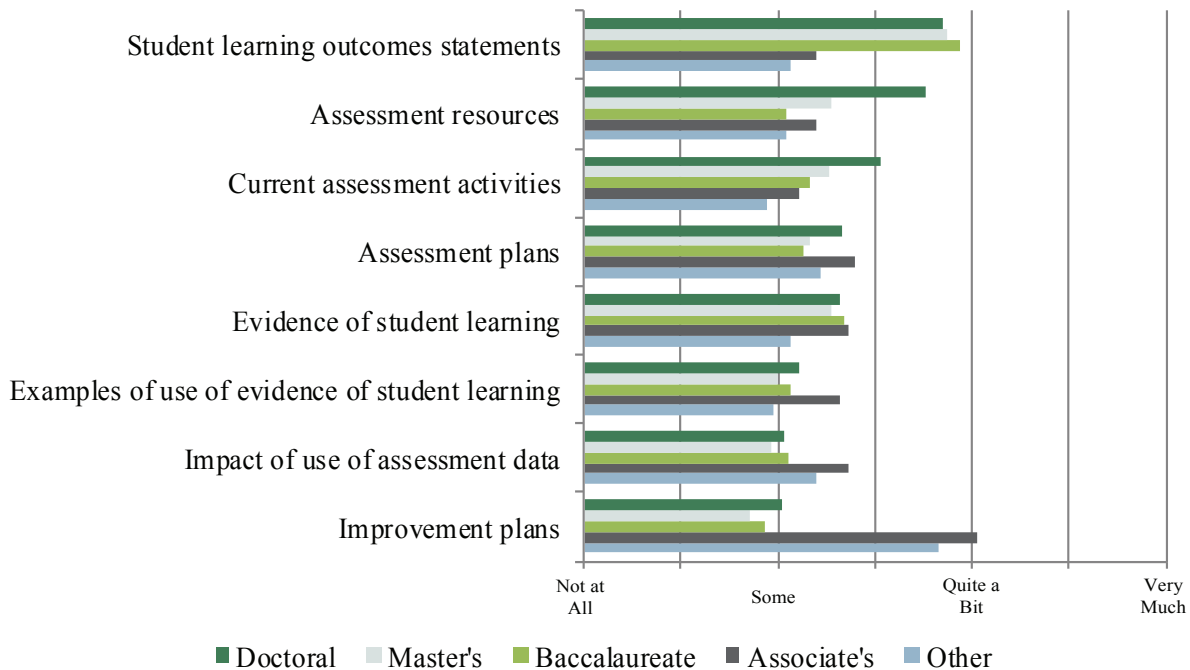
Student learning outcomes statements
Assessment resources
Current assessment activities
Assessment plans
Evidence of student learning
Examples of use of evidence of student learning
Impact of use of assessment data
Improvement plans

Not at All
Some
Quite a Bit
Very Much

Doctoral
Master's
Baccalaureate
Associate's
Other